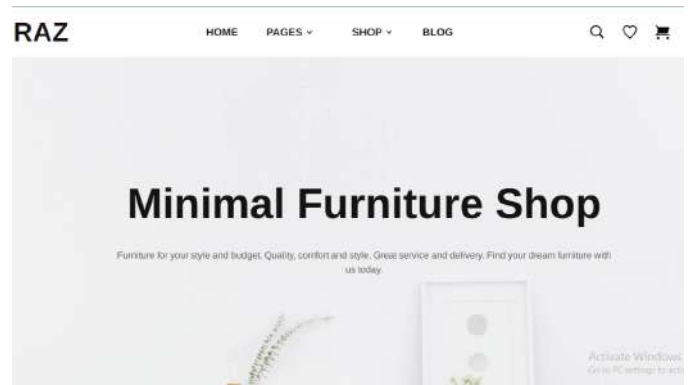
RAZ

HOME PAGES SHOP BLOG

Minimal Furniture Shop

Furniture for your style and budget. Quality, comfort and style. Great service and delivery. Find your dream furniture with us today.

Activate Windows
Go to PC settings to acti